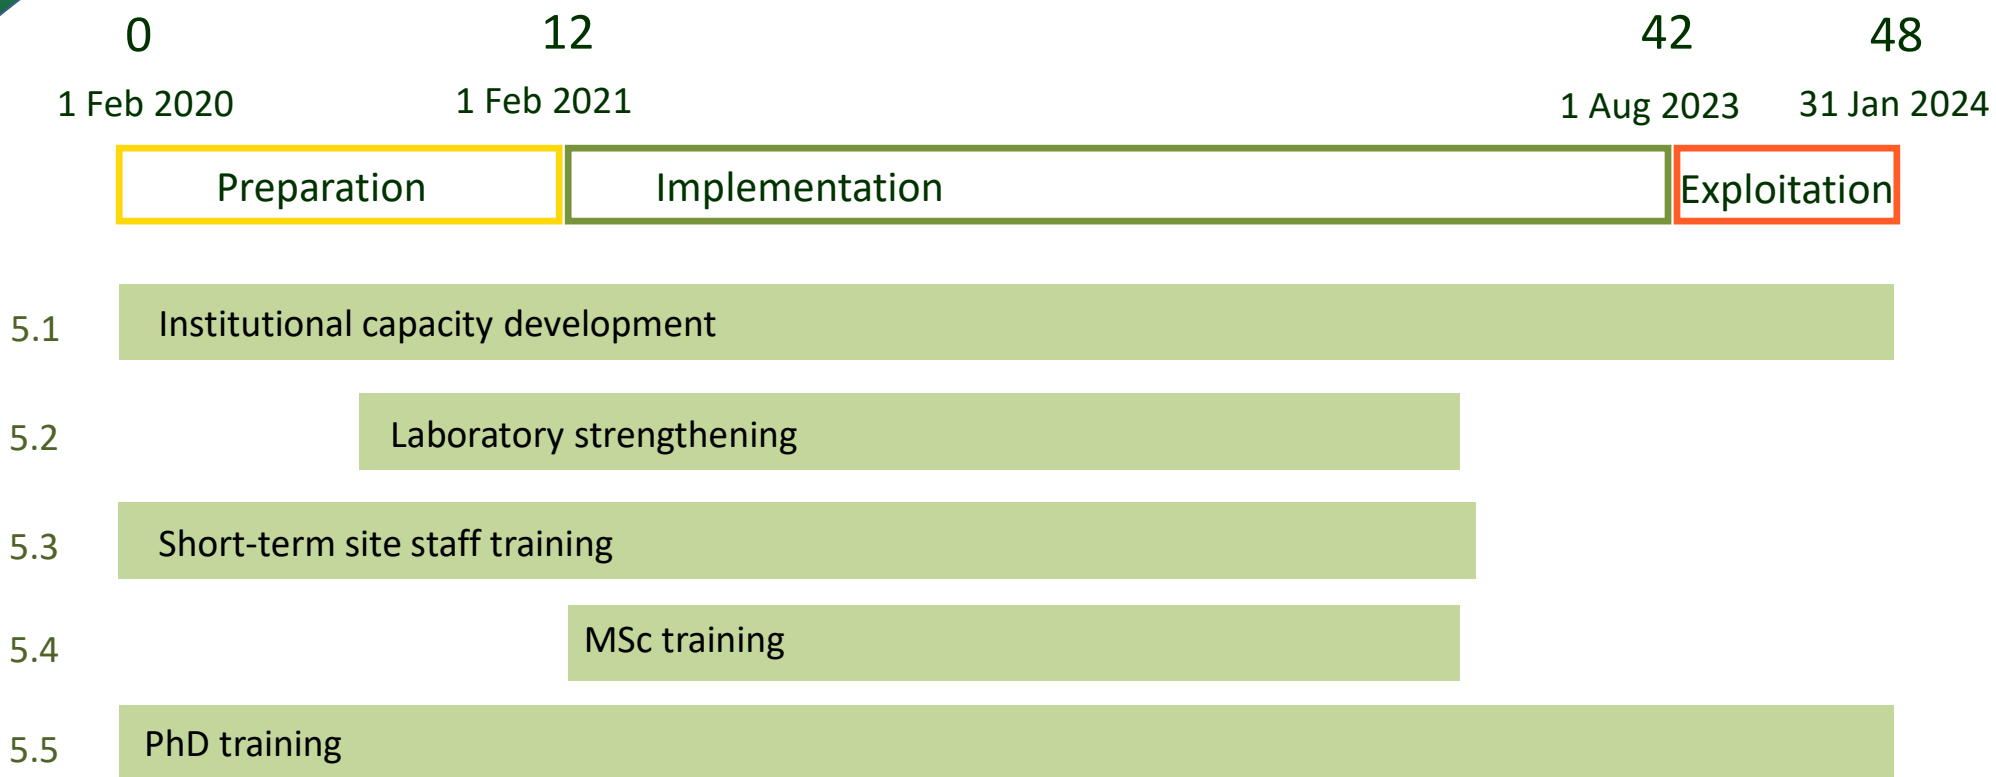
0
1 Feb 2020

12
1 Feb 2021

42
1 Aug 2023

48
31 Jan 2024

Preparation

Implementation

Exploitation

5.1 Institutional capacity development

5.2 Laboratory strengthening

5.3 Short-term site staff training

5.4 MSc training

5.5 PhD training